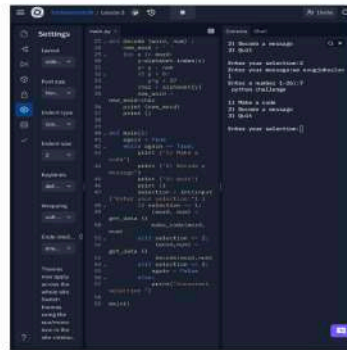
Settings

Layout

Font size

Indent type

Indent size

Keybinds

Wrapping

Code insi...

main.py

Console

2) Decode a message
3) Quit

Enter your selection:2
Enter your message:

Enter a number 1-26:7

Enter your selection:2

1) Make a code
2) Decode a message
3) Quit

Enter your selection:[]